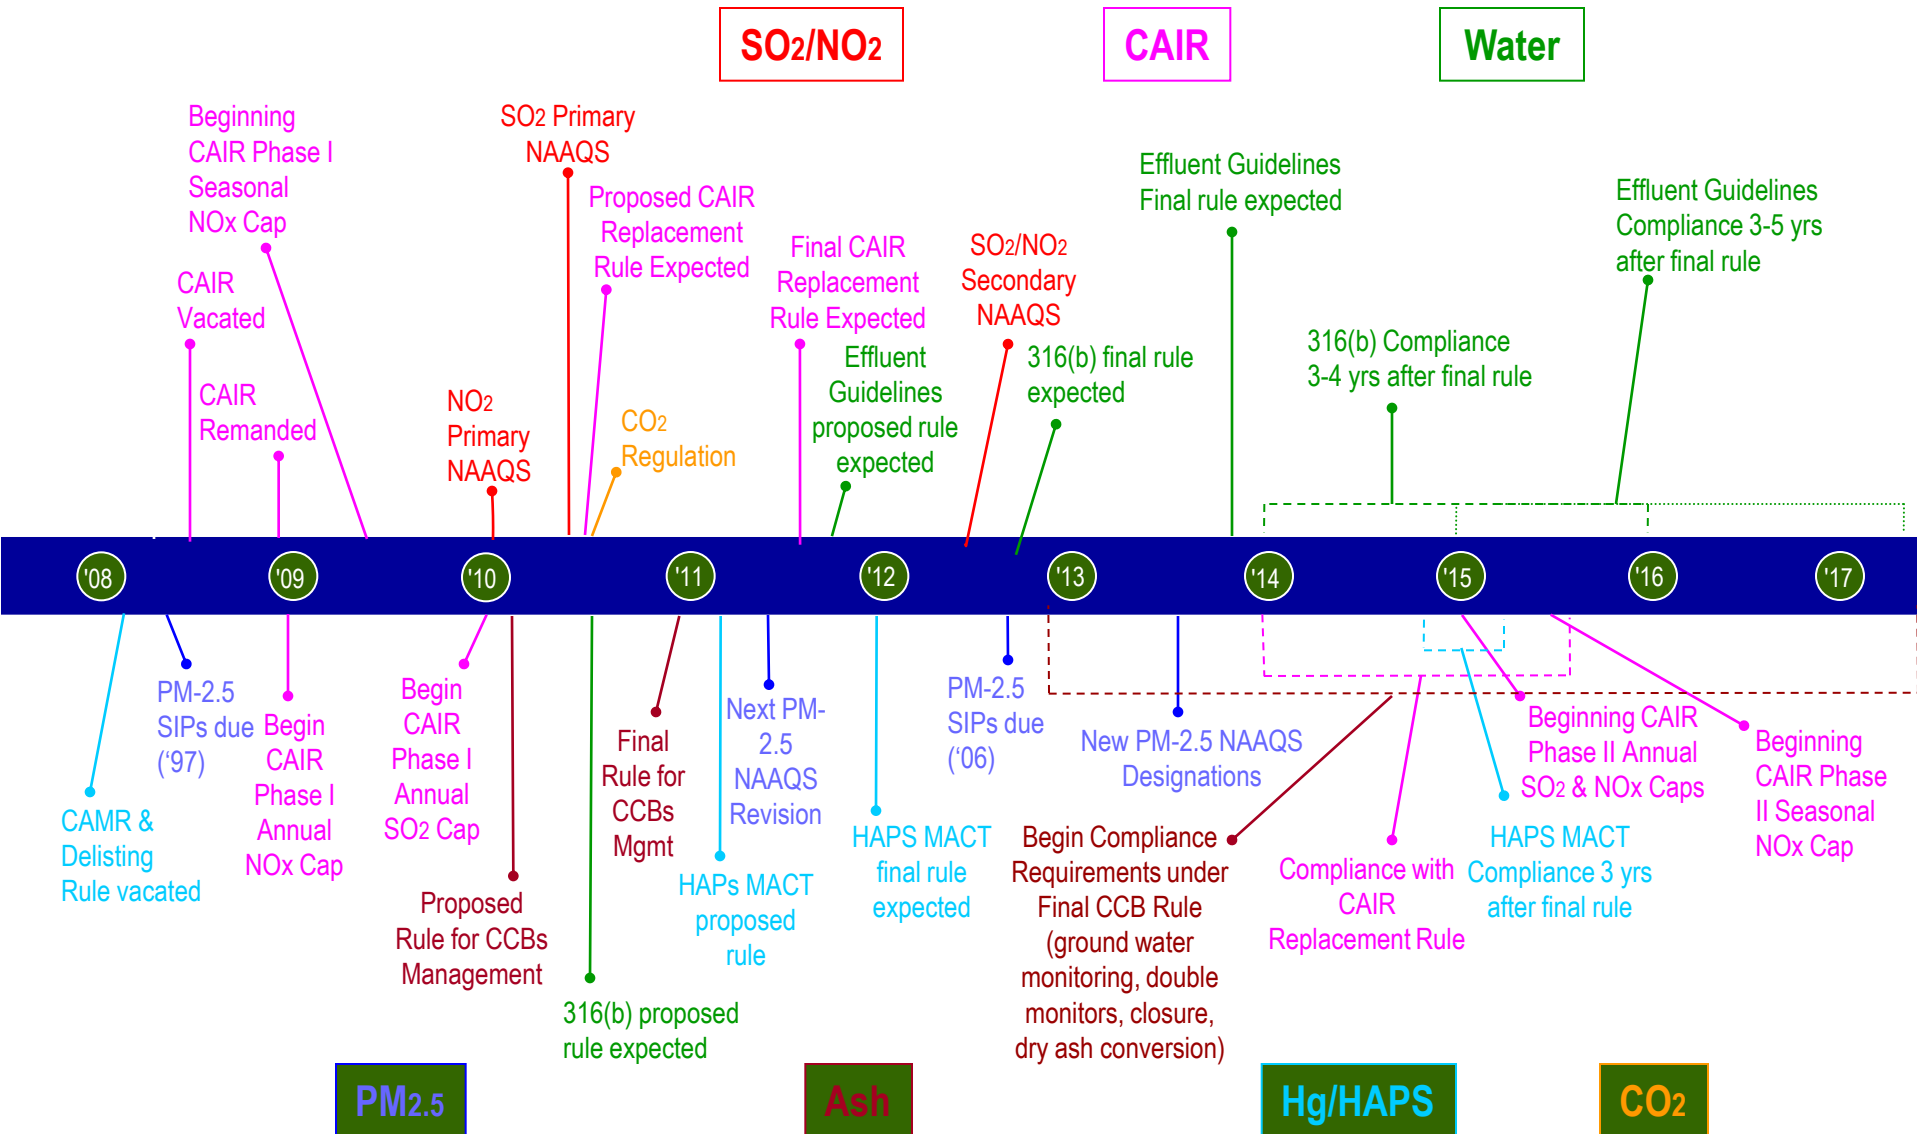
$SO_2/NO_2$

CAIR

Water

Beginning CAIR Phase I Seasonal NOx Cap

CAIR Vacated

CAIR Remanded

$SO_2$ Primary NAAQS

Proposed CAIR Replacement Rule Expected

$NO_2$ Primary NAAQS

$CO_2$ Regulation

Final CAIR Replacement Rule Expected

Effluent Guidelines proposed rule expected

$SO_2/NO_2$ Secondary NAAQS

316(b) final rule expected

Effluent Guidelines Final rule expected

316(b) Compliance 3-4 yrs after final rule

Effluent Guidelines Compliance 3-5 yrs after final rule

'08

'09

'10

'11

'12

'13

'14

'15

'16

'17

CAMR & Delisting Rule vacated

PM-2.5 SIPs due ('97)

Begin CAIR Phase I Annual NOx Cap

Begin CAIR Phase I Annual $SO_2$ Cap

Proposed Rule for CCBs Management

316(b) proposed rule expected

Final Rule for CCBs Mgmt

Next PM-2.5 NAAQS Revision

HAPs MACT proposed rule

HAPS MACT final rule expected

PM-2.5 SIPs due ('06)

New PM-2.5 NAAQS Designations

Begin Compliance Requirements under Final CCB Rule (ground water monitoring, double monitors, closure, dry ash conversion)

Compliance with CAIR Replacement Rule

HAPS MACT Compliance 3 yrs after final rule

Beginning CAIR Phase II Annual $SO_2$ & NOx Caps

Beginning CAIR Phase II Seasonal NOx Cap

$PM_{2.5}$

Ash

Hg/HAPS

$CO_2$